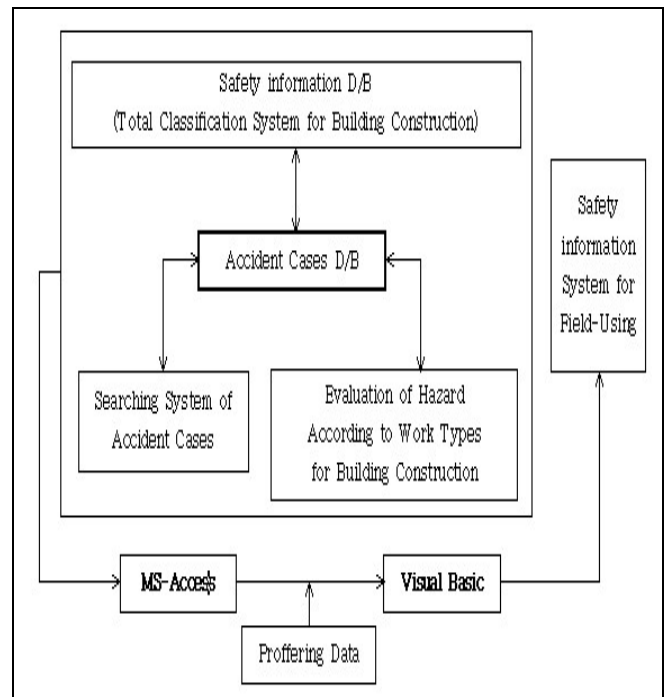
Safety information D/B
(Total Classification System for Building Construction)

Accident Cases D/B

Searching System of Accident Cases

Evaluation of Hazard According to Work Types for Building Construction

Safety information System for Field-Using

MS-Access

Visual Basic

Proffering Data